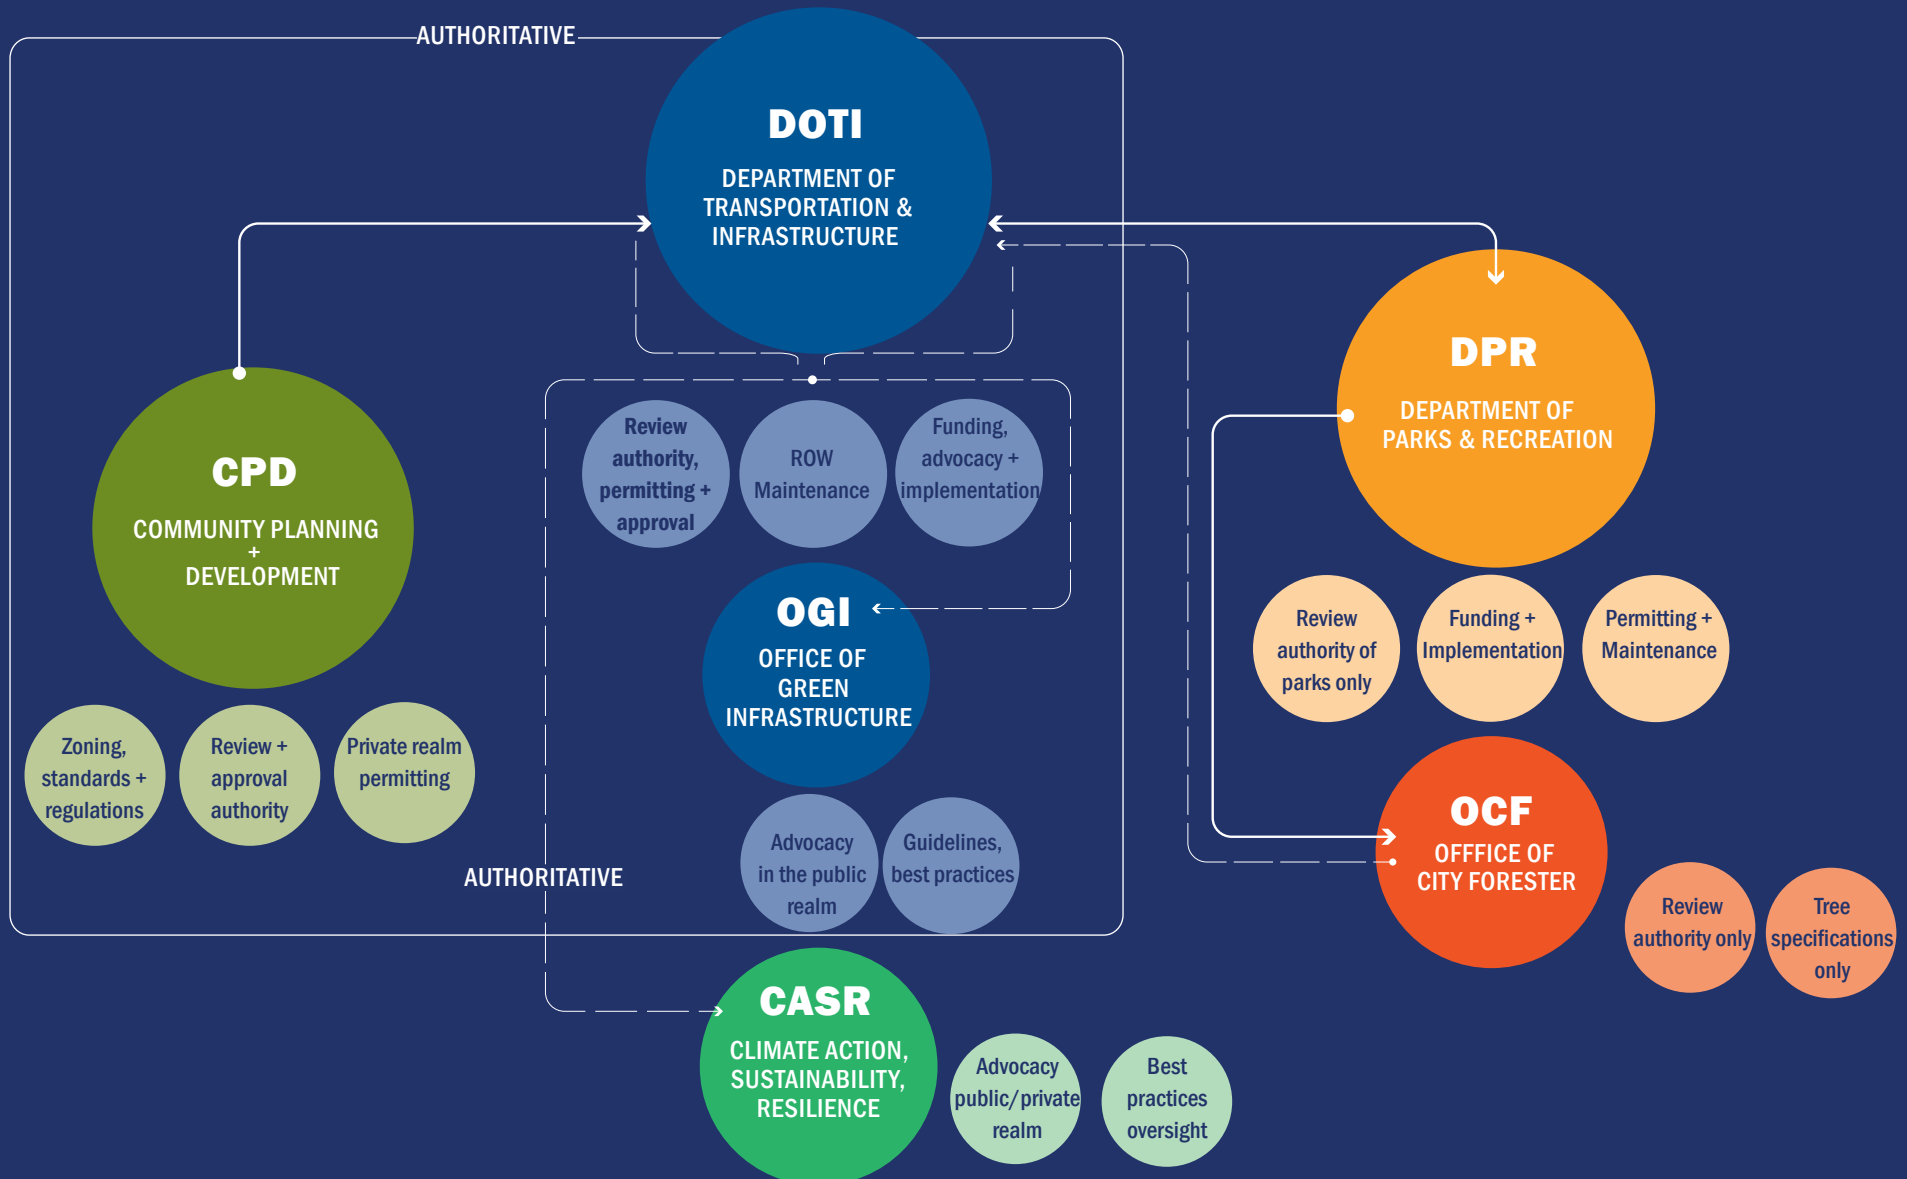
AUTHORITATIVE

DOTI
DEPARTMENT OF TRANSPORTATION & INFRASTRUCTURE

Review authority, permitting + approval

ROW Maintenance

Funding, advocacy + implementation

OGI
OFFICE OF GREEN INFRASTRUCTURE

Advocacy in the public realm

Guidelines, best practices

CPD
COMMUNITY PLANNING + DEVELOPMENT

Zoning, standards + regulations

Review + approval authority

Private realm permitting

AUTHORITATIVE

DPR
DEPARTMENT OF PARKS & RECREATION

Review authority of parks only

Funding + Implementation

Permitting + Maintenance

OCF
OFFFICE OF CITY FORESTER

Review authority only

Tree specifications only

CASR
CLIMATE ACTION, SUSTAINABILITY, RESILIENCE

Advocacy public/private realm

Best practices oversight